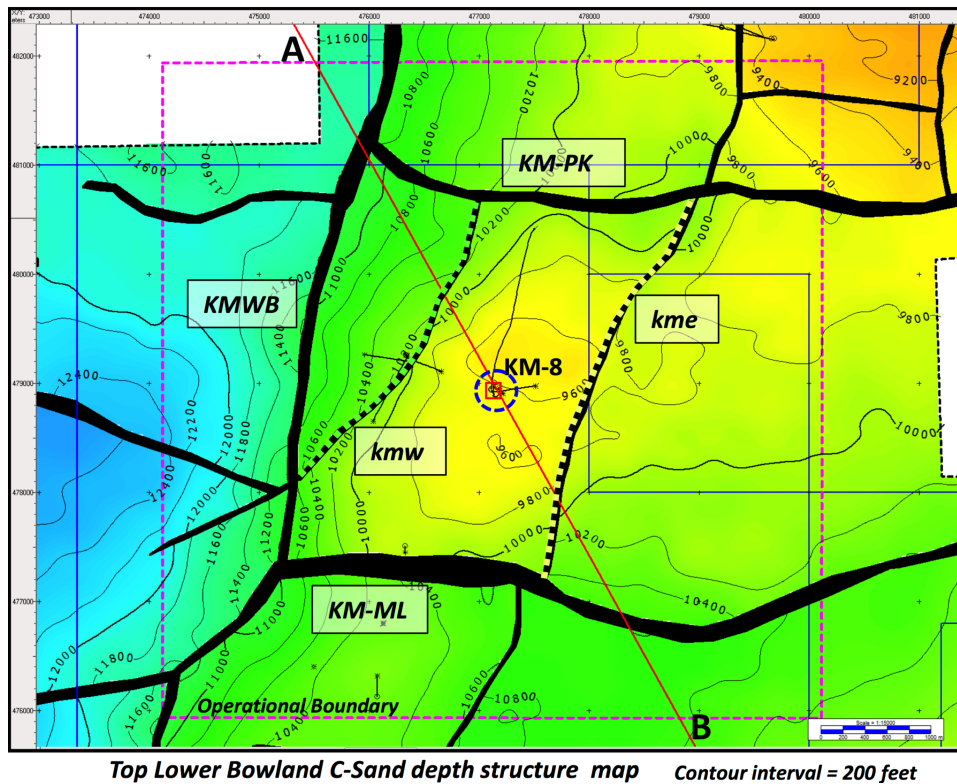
X/Y: eters
473000
474000
475000
476000
477000
478000
479000
480000
481000
482000
481000
480000
479000
478000
477000
476000

A
11600
10800
10200
9400
9200
9800
11600
10600
KM-PK
10000
9800
9600
9400
11600
10000
11600
10200
10800
10000
KMWB
kme
9800
11400
10000
11000
KM-8
9800
12400
10800
10400
9600
12200
12000
11800
10600
10200
kmw
10000
12400
9600
9800
12000
10400
10600
11600
11200
10000
10200
11400
KM-ML
10400
11000
12000
11800
10600
10800
11600
10400
Operational Boundary
B
Scale = 1:15000
0 200 400 600 800 1000 m

Top Lower Bowland C-Sand depth structure map
Contour interval = 200 feet